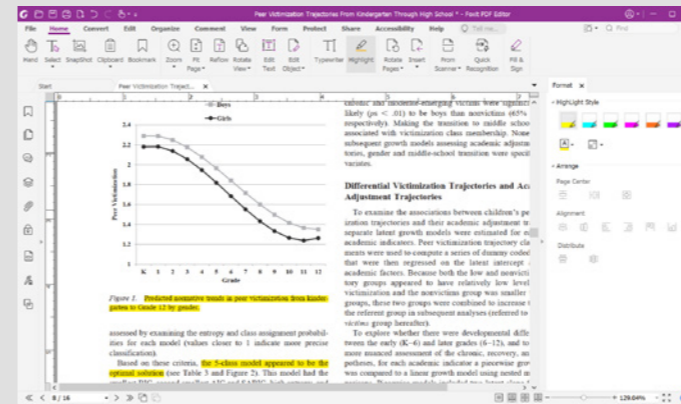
Peer Victimization Trajectories From Kindergarten Through High School * - Foxit PDF Editor

File Home Convert Edit Organize Comment View Form Protect Share Accessibility Help Tell me... Find

Hand Select SnapShot Clipboard Bookmark Zoom Fit Page Reflow Rotate View Edit Text Edit Object Typewriter Highlight Rotate Pages Insert From Scanner Quick Recognition Fill & Sign

Start Peer Victimization Traject... ×

Boys

Girls

2.4
2.2
2
1.8
1.6
1.4
1.2
1

Peer Victimization

K 1 2 3 4 5 6 7 8 9 10 11 12

Grade

Figure 1. Predicted normative trends in peer victimization from kindergarten to Grade 12 by gender.

assessed by examining the entropy and class assignment probabilities for each model (values closer to 1 indicate more precise classification).

Based on these criteria, the 5-class model appeared to be the optimal solution (see Table 3 and Figure 2). This model had the

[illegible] and moderate-emerging victims were significantly more likely (ps < .01) to be boys than nonvictims (65% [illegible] respectively). Making the transition to middle school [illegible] associated with victimization class membership. None of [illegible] subsequent growth models assessing academic adjustment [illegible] tories, gender and middle-school transition were specified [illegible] variates.

Differential Victimization Trajectories and Academic Adjustment Trajectories

To examine the associations between children's pe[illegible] ization trajectories and their academic adjustment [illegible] separate latent growth models were estimated for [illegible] academic indicators. Peer victimization trajectory cla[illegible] ments were used to compute a series of dummy coded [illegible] that were then regressed on the latent intercept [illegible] academic factors. Because both the low and nonvicti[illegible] tory groups appeared to have relatively low level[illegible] victimization and the low-victim group was smaller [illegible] groups, these two groups were combined to increase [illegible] the referent group in subsequent analyses (referred to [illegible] victims group hereafter).

To explore whether there were developmental diff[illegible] tween the early (K–6) and late grades (6–12), and to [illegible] more nuanced assessment of the chronic, recovery, an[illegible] potheses, for each academic indicator a piecewise gro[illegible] was compared to a linear growth model using nested m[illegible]

Format ×

HighLight Style

Arrange

Page Center

Alignment

Distribute

8 / 16

129.04%